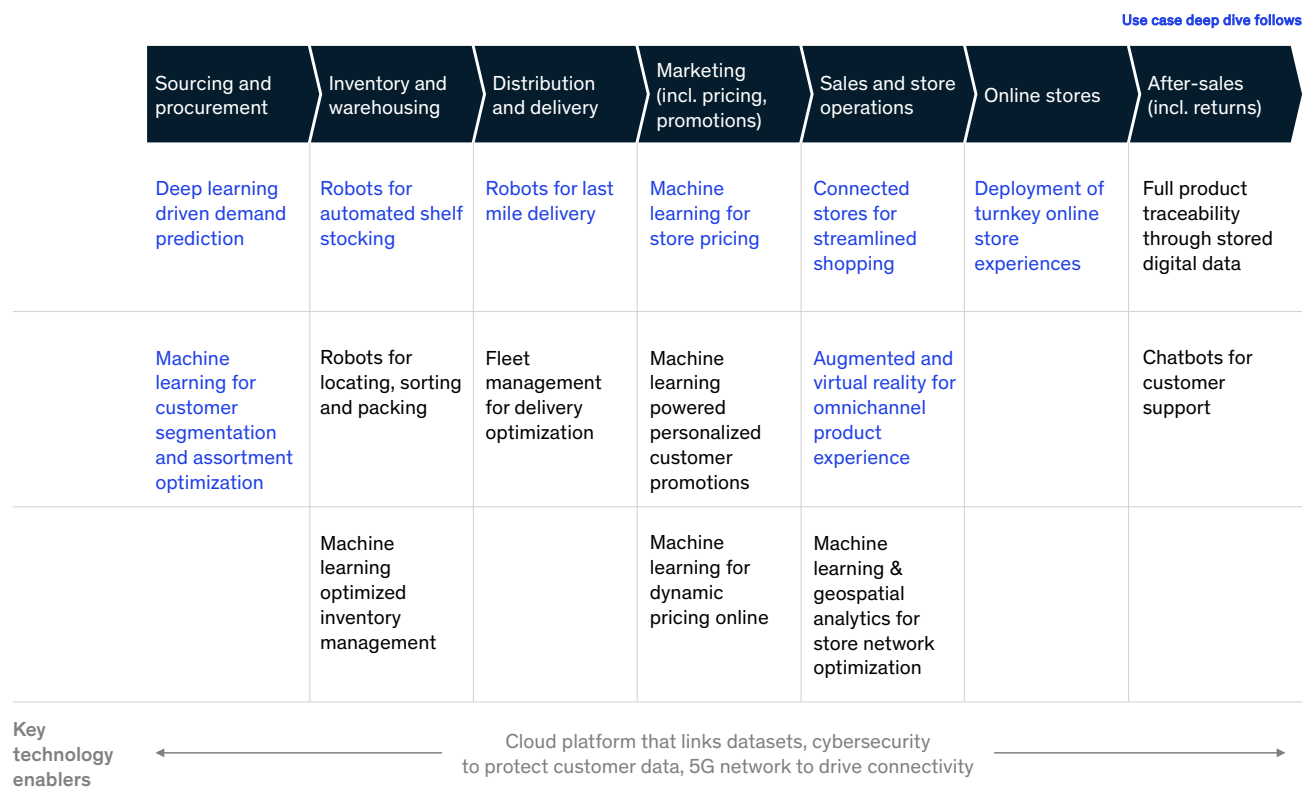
Use case deep dive follows

| Sourcing and procurement | Inventory and warehousing | Distribution and delivery | Marketing (incl. pricing, promotions) | Sales and store operations | Online stores | After-sales (incl. returns) |
|---|---|---|---|---|---|---|
| Deep learning driven demand prediction | Robots for automated shelf stocking | Robots for last mile delivery | Machine learning for store pricing | Connected stores for streamlined shopping | Deployment of turnkey online store experiences | Full product traceability through stored digital data |
| Machine learning for customer segmentation and assortment optimization | Robots for locating, sorting and packing | Fleet management for delivery optimization | Machine learning powered personalized customer promotions | Augmented and virtual reality for omnichannel product experience | | Chatbots for customer support |
| | Machine learning optimized inventory management | | Machine learning for dynamic pricing online | Machine learning & geospatial analytics for store network optimization | | |

Key technology enablers

Cloud platform that links datasets, cybersecurity to protect customer data, 5G network to drive connectivity